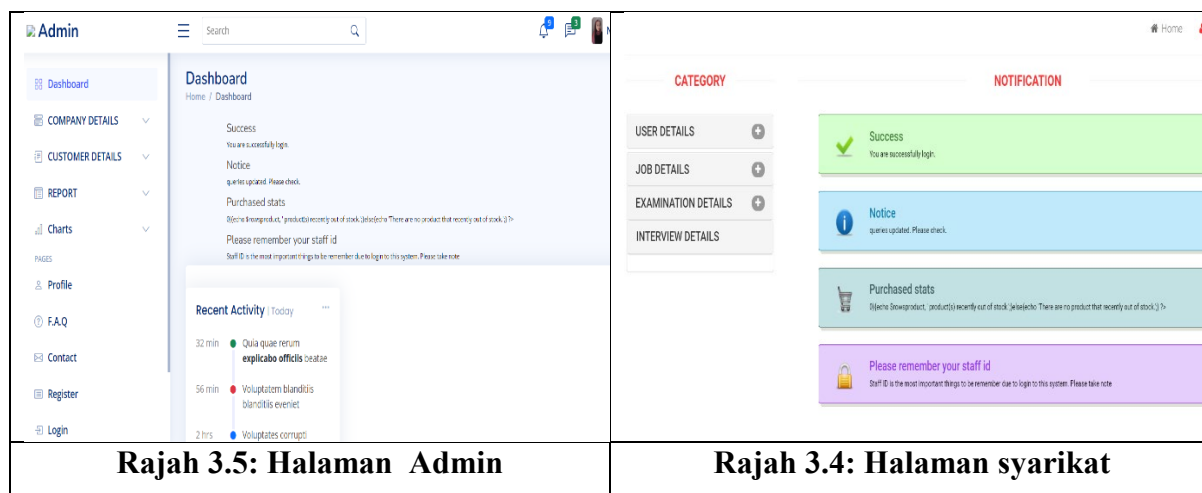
| Admin ☰ Search 9 3 N Dashboard COMPANY DETAILS CUSTOMER DETAILS REPORT Charts PAGES Profile F.A.Q Contact Register Login Dashboard Home / Dashboard Success You are successfully login. Notice queries updated. Please check. Purchased stats 0){echo $rowsproduct, ' product(s) recently out of stock.';}else{echo 'There are no product that recently out of stock.';} ?> Please remember your staff id Staff ID is the most important things to be remember due to login to this system. Please take note Recent Activity \| Today ... 32 min Quia quae rerum explicabo officiis beatae 56 min Voluptatem blanditiis blanditiis eveniet 2 hrs Voluptates corrupti | Home CATEGORY USER DETAILS JOB DETAILS EXAMINATION DETAILS INTERVIEW DETAILS NOTIFICATION Success You are successfully login. Notice queries updated. Please check. Purchased stats 0){echo $rowsproduct, ' product(s) recently out of stock.';}else{echo 'There are no product that recently out of stock.';} ?> Please remember your staff id Staff ID is the most important things to be remember due to login to this system. Please take note |
|---|---|
| Rajah 3.5: Halaman Admin | Rajah 3.4: Halaman syarikat |